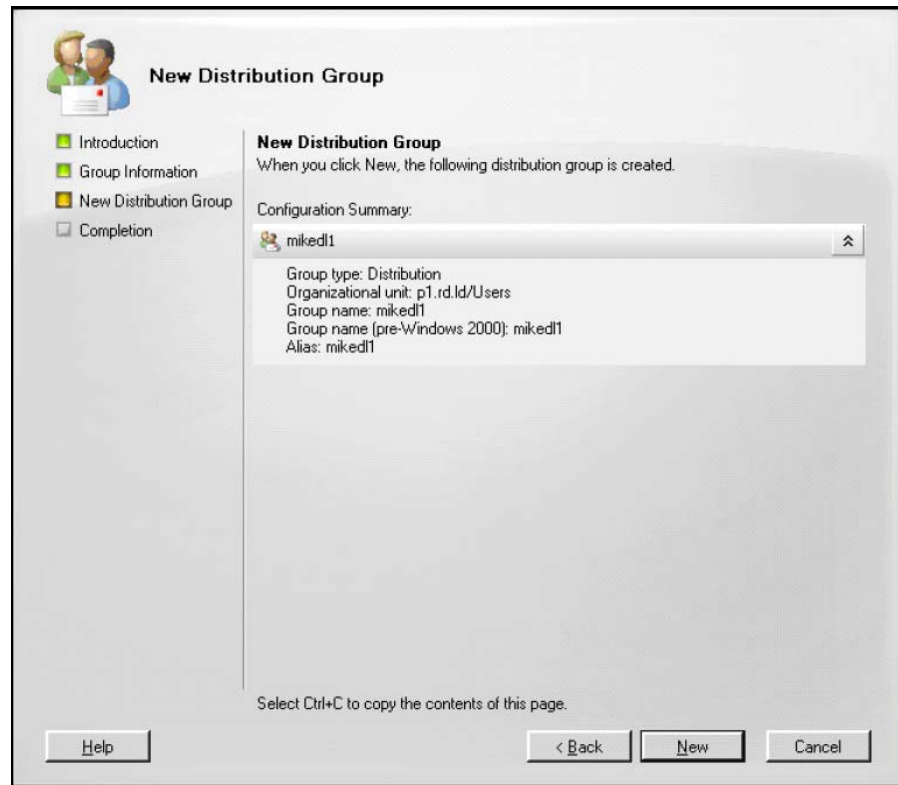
New Distribution Group

Introduction
Group Information
New Distribution Group
Completion

New Distribution Group
When you click New, the following distribution group is created.

Configuration Summary:

mikedl1

Group type: Distribution
Organizational unit: p1.rd.ld/Users
Group name: mikedl1
Group name (pre-Windows 2000): mikedl1
Alias: mikedl1

Select Ctrl+C to copy the contents of this page.

Help

< Back

New

Cancel